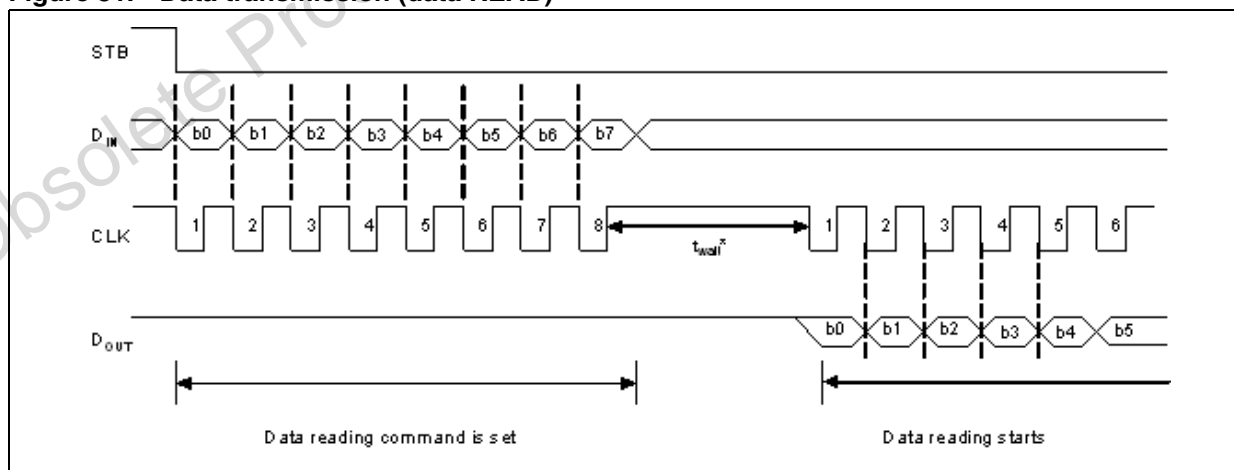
Figure 3?. Data transmission (data READ)

STB

$D_{IN}$

b0 b1 b2 b3 b4 b5 b6 b7

CLK

1 2 3 4 5 6 7 8

$t_{wait}^{*}$

1 2 3 4 5 6

$D_{OUT}$

b0 b1 b2 b3 b4 b5

Data reading command is set

Data reading starts

Obsolete Pro